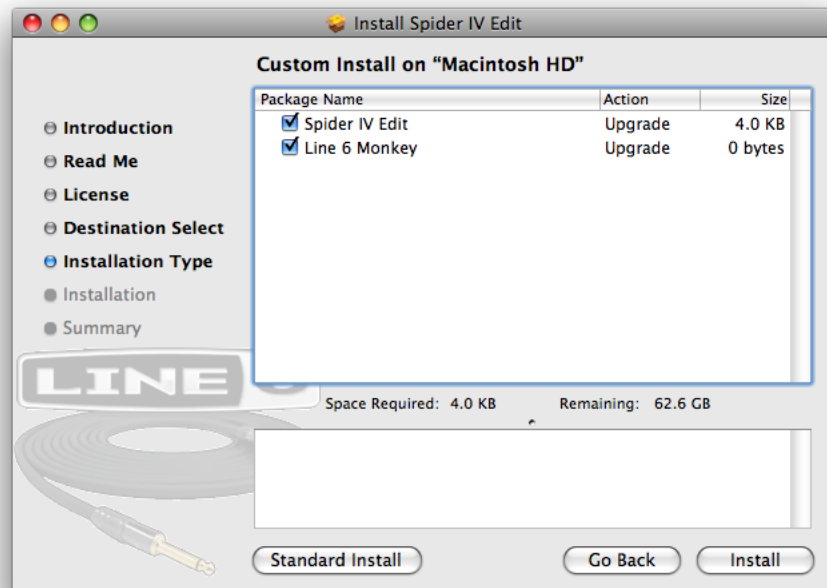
Install Spider IV Edit

Custom Install on “Macintosh HD”

Introduction
Read Me
License
Destination Select
Installation Type
Installation
Summary

| Package Name | Action | Size |
|---|---|---|
| Spider IV Edit | Upgrade | 4.0 KB |
| Line 6 Monkey | Upgrade | 0 bytes |

LINE

Space Required: 4.0 KB
Remaining: 62.6 GB

Standard Install
Go Back
Install